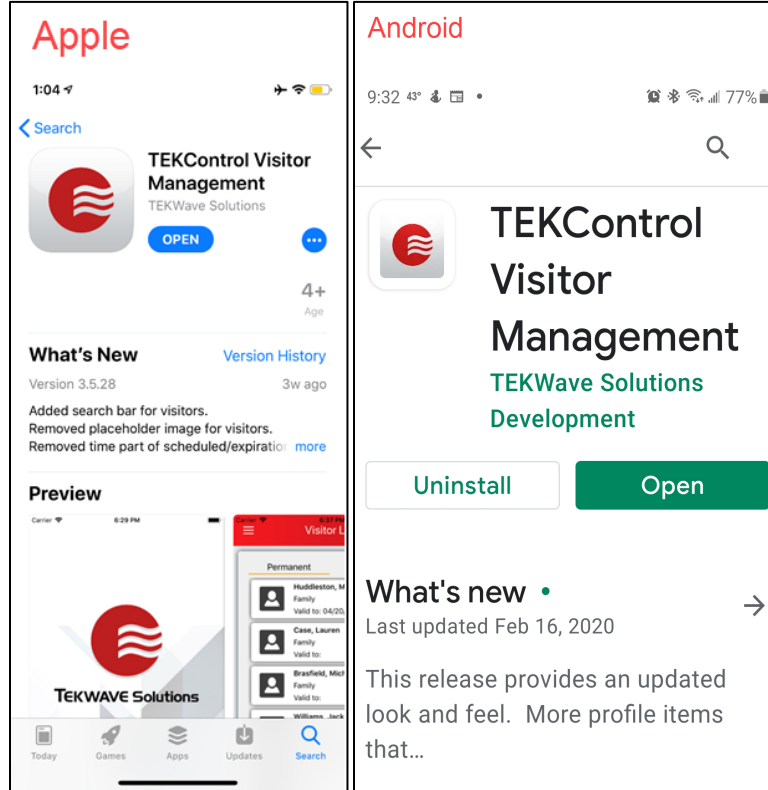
Apple

1:04

Search

TEKControl Visitor Management
TEKWave Solutions
OPEN

4+
Age

What's New
Version History
Version 3.5.28
3w ago
Added search bar for visitors.
Removed placeholder image for visitors.
Removed time part of scheduled/expiratio more

Preview

Carrier 6:29 PM

TEKWAVE Solutions

Carrier 6:37 PM
Visitor L
Permanent
Huddleston, M
Family
Valid to: 04/20
Case, Lauren
Family
Valid to:
Brasfield, Mich
Family
Valid to:
Williams, Jack

Today Games Apps Updates Search

Android

9:32 43° 77%

TEKControl Visitor Management
TEKWave Solutions Development

Uninstall
Open

What's new •
Last updated Feb 16, 2020

This release provides an updated look and feel. More profile items that...